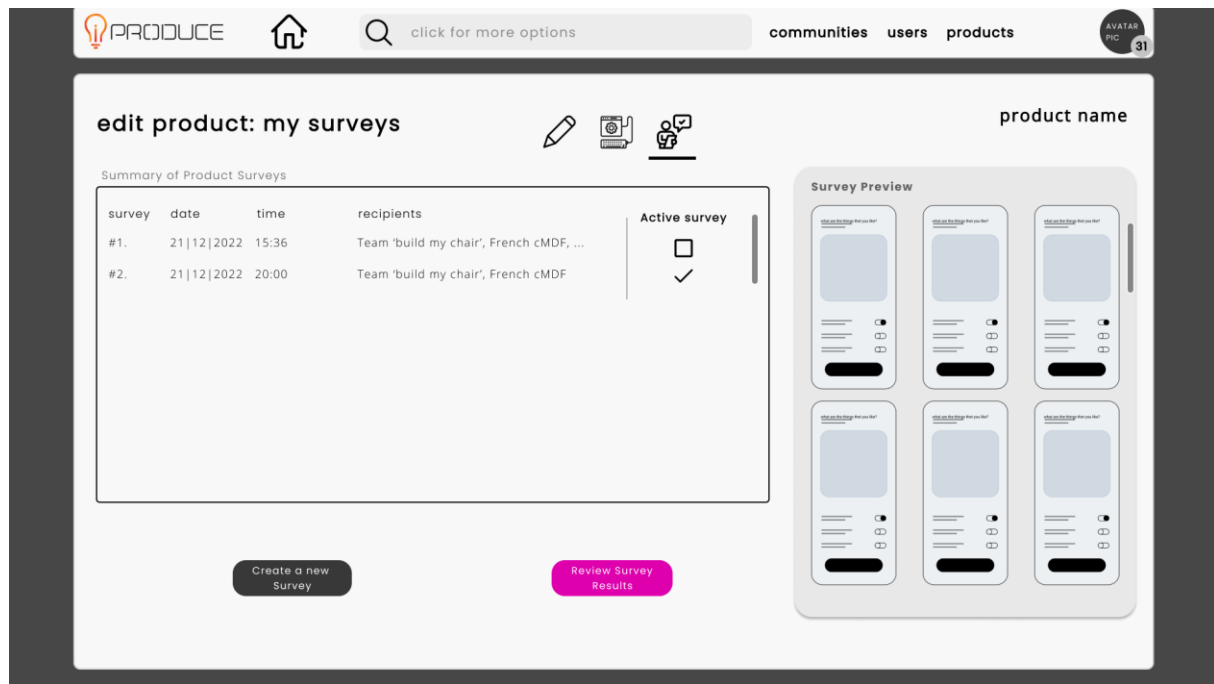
PRODUCE

click for more options

communities users products

AVATAR PIC 31

edit product: my surveys

product name

Summary of Product Surveys

| survey | date | time | recipients | Active survey |
|---|---|---|---|---|
| #1. | 21\|12\|2022 | 15:36 | Team 'build my chair', French cMDF, ... | ☐ |
| #2. | 21\|12\|2022 | 20:00 | Team 'build my chair', French cMDF | ✓ |

Survey Preview

what are the things that you like?

what are the things that you like?

what are the things that you like?

what are the things that you like?

what are the things that you like?

what are the things that you like?

Create a new Survey

Review Survey Results